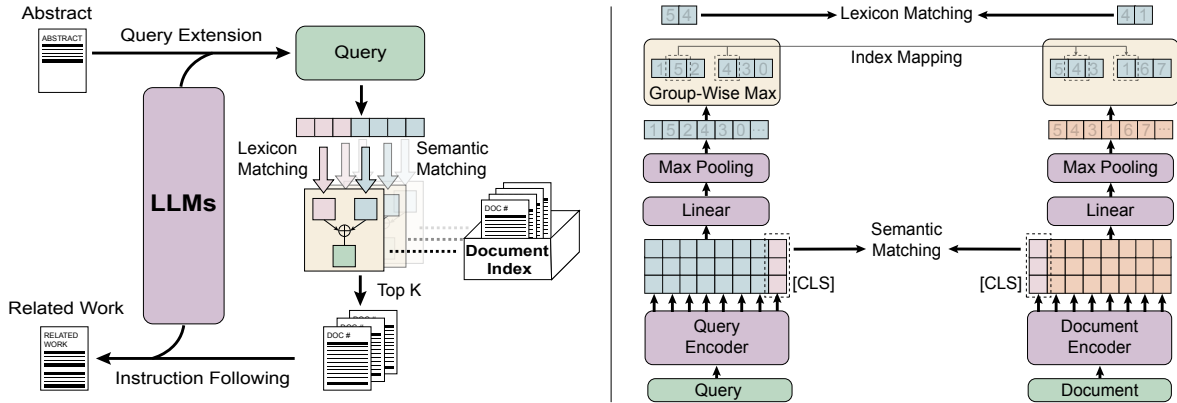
Abstract

ABSTRACT

Query Extension

Query

LLMs

Lexicon Matching

Semantic Matching

DOC #

Document Index

Top K

DOC #

Related Work

RELATED WORK

Instruction Following

5 4

Lexicon Matching

4 1

Index Mapping

1 5 2

4 3 0

Group-Wise Max

5 4 3

1 6 7

1 5 2 4 3 0 ...

5 4 3 1 6 7 ...

Max Pooling

Max Pooling

Linear

Linear

Semantic Matching

[CLS]

[CLS]

Query Encoder

Document Encoder

Query

Document